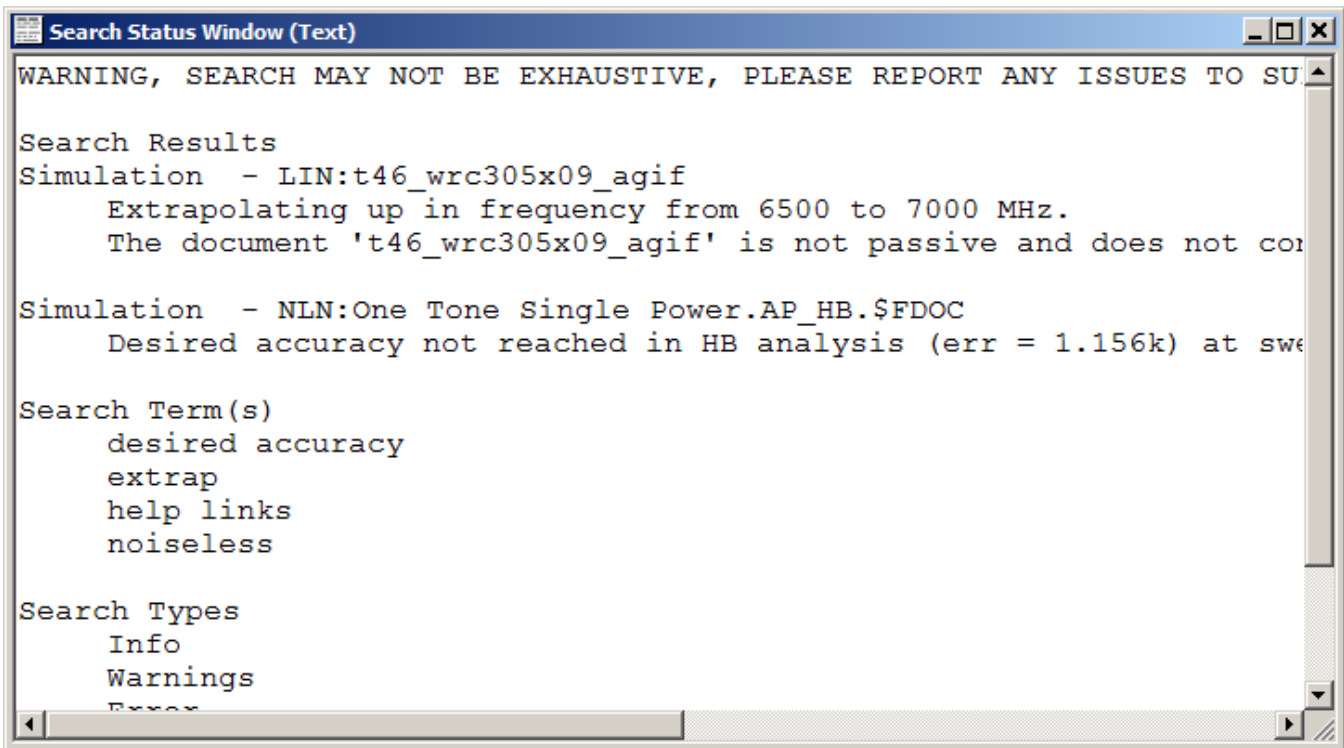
Search Status Window (Text)

WARNING, SEARCH MAY NOT BE EXHAUSTIVE, PLEASE REPORT ANY ISSUES TO SU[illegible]

Search Results
Simulation - LIN:t46_wrc305x09_agif
Extrapolating up in frequency from 6500 to 7000 MHz.
The document 't46_wrc305x09_agif' is not passive and does not co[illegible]

Simulation - NLN:One Tone Single Power.AP_HB.$FDOC
Desired accuracy not reached in HB analysis (err = 1.156k) at swe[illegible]

Search Term(s)
desired accuracy
extrap
help links
noiseless

Search Types
Info
Warnings
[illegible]